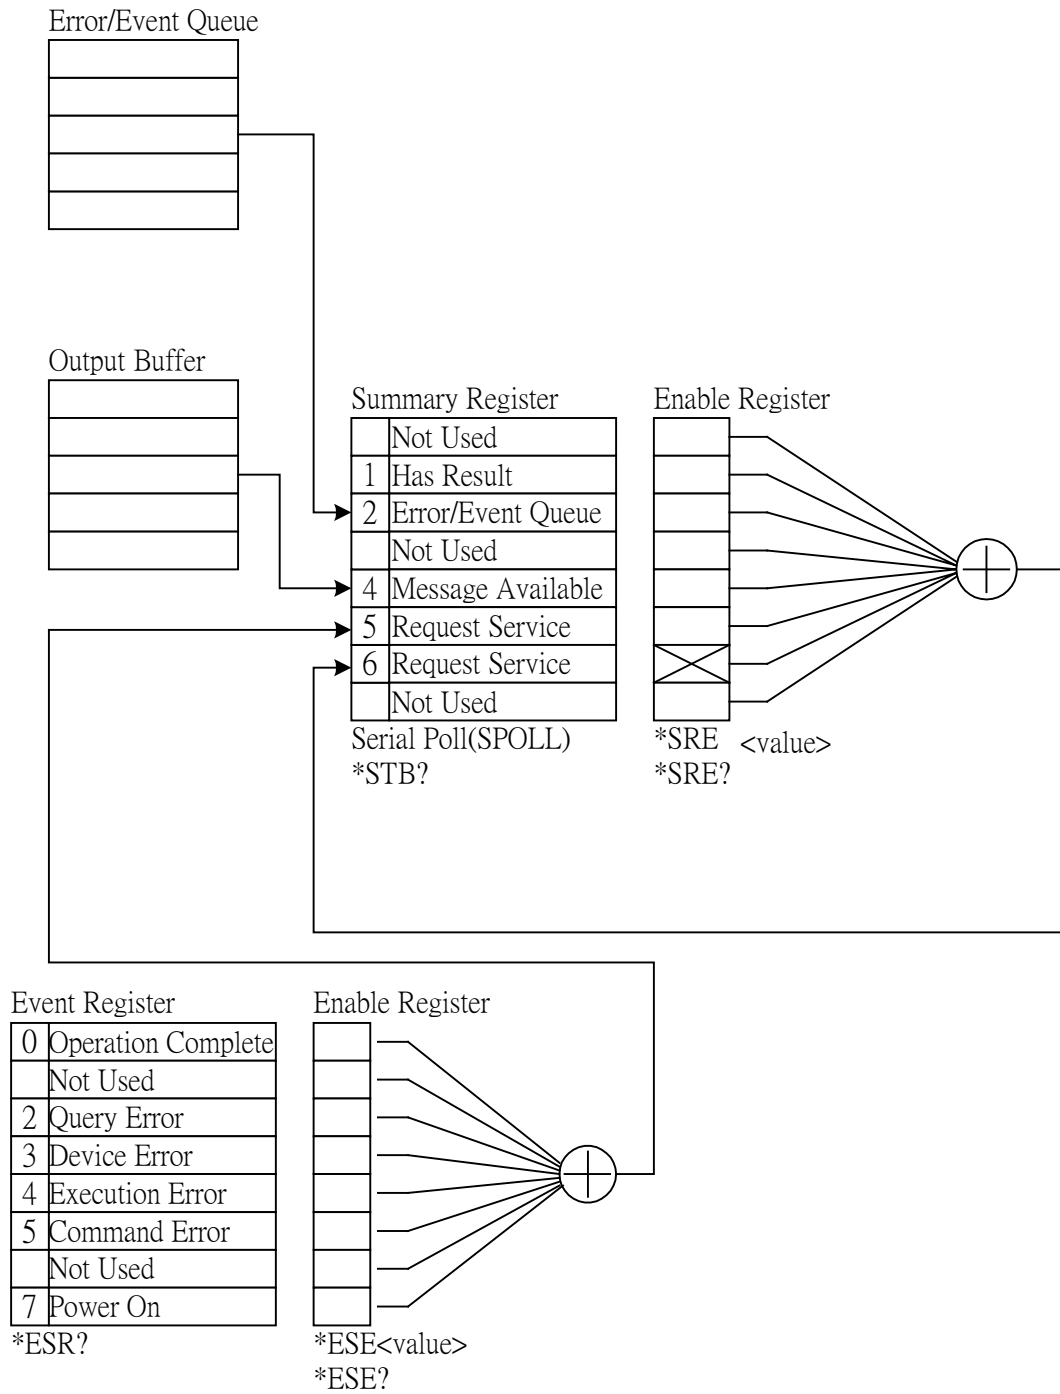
Error/Event Queue

Output Buffer

Summary Register

| | |
|---|---|
| | Not Used |
| 1 | Has Result |
| 2 | Error/Event Queue |
| | Not Used |
| 4 | Message Available |
| 5 | Request Service |
| 6 | Request Service |
| | Not Used |

Serial Poll(SPOLL)
*STB?

Enable Register

*SRE <value>
*SRE?

Event Register

| | |
|---|---|
| 0 | Operation Complete |
| | Not Used |
| 2 | Query Error |
| 3 | Device Error |
| 4 | Execution Error |
| 5 | Command Error |
| | Not Used |
| 7 | Power On |

*ESR?

Enable Register

*ESE<value>
*ESE?